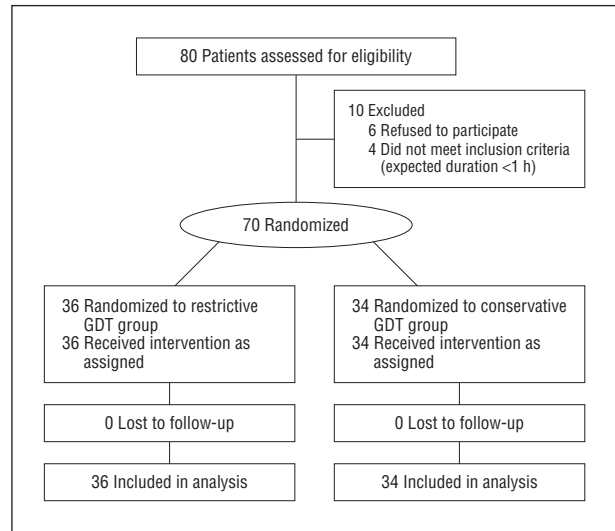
80 Patients assessed for eligibility

10 Excluded
6 Refused to participate
4 Did not meet inclusion criteria (expected duration <1 h)

70 Randomized

36 Randomized to restrictive GDT group
36 Received intervention as assigned

34 Randomized to conservative GDT group
34 Received intervention as assigned

0 Lost to follow-up

0 Lost to follow-up

36 Included in analysis

34 Included in analysis